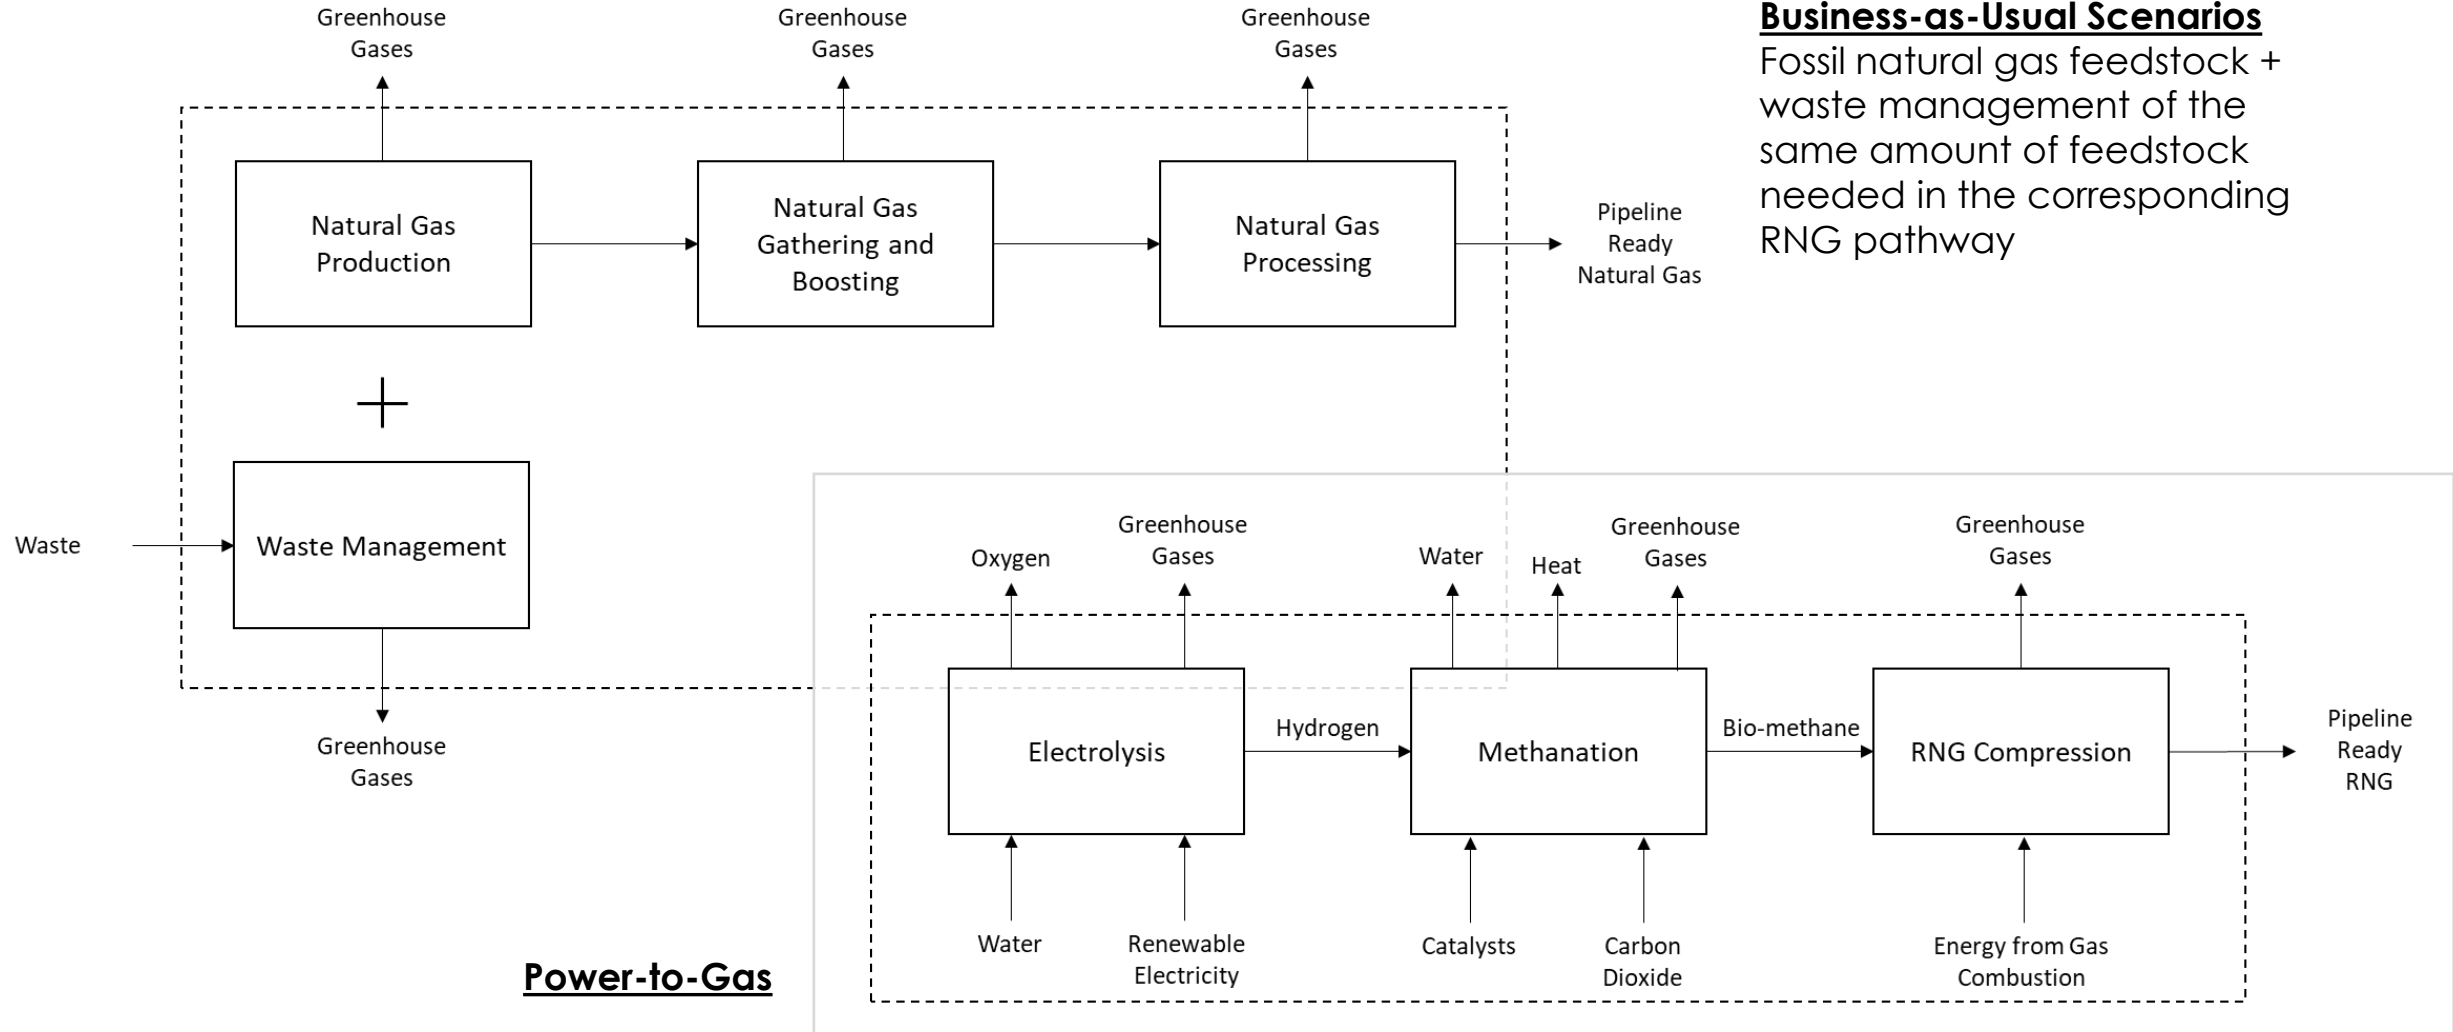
Greenhouse Gases

Greenhouse Gases

Greenhouse Gases

**Business-as-Usual Scenarios**
Fossil natural gas feedstock + waste management of the same amount of feedstock needed in the corresponding RNG pathway

Natural Gas Production

Natural Gas Gathering and Boosting

Natural Gas Processing

Pipeline Ready Natural Gas

+

Waste

Waste Management

Greenhouse Gases

Oxygen

Greenhouse Gases

Water

Heat

Greenhouse Gases

Greenhouse Gases

Electrolysis

Hydrogen

Methanation

Bio-methane

RNG Compression

Pipeline Ready RNG

Water

Renewable Electricity

Catalysts

Carbon Dioxide

Energy from Gas Combustion

**Power-to-Gas**